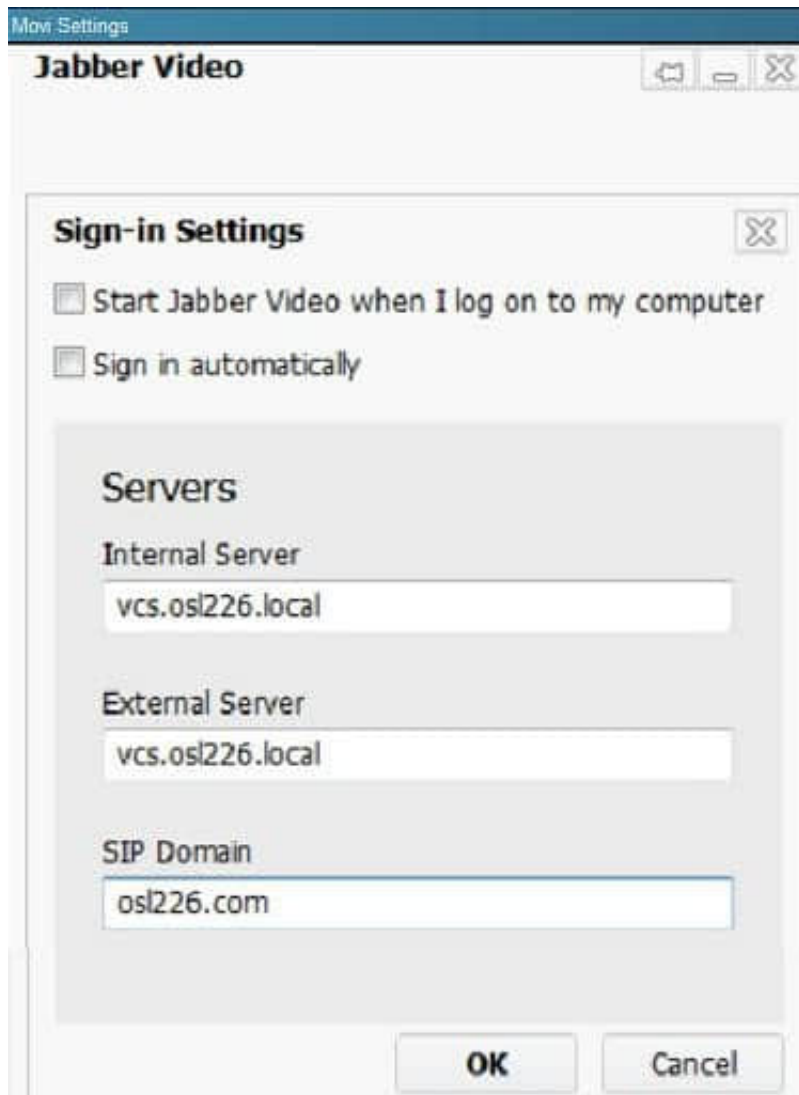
Movi Settings

Jabber Video

Sign-in Settings

Start Jabber Video when I log on to my computer

Sign in automatically

Servers

Internal Server

vcs.osl226.local

External Server

vcs.osl226.local

SIP Domain

osl226.com

OK

Cancel